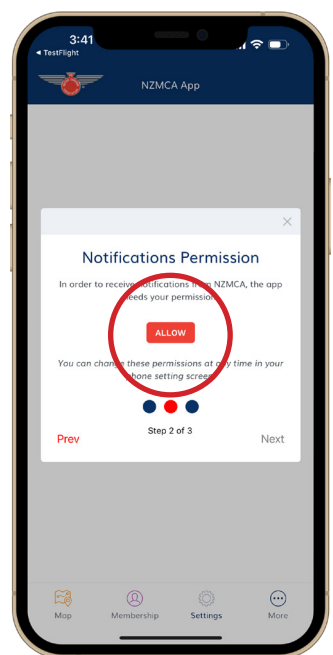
3:41
◂ TestFlight

NZMCA App

×

Notifications Permission

In order to receive notifications fr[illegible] NZMCA, the app needs your permission.

ALLOW

You can change these permissions at any time in your phone setting screen.

Prev

Step 2 of 3

Next

Map
Membership
Settings
More